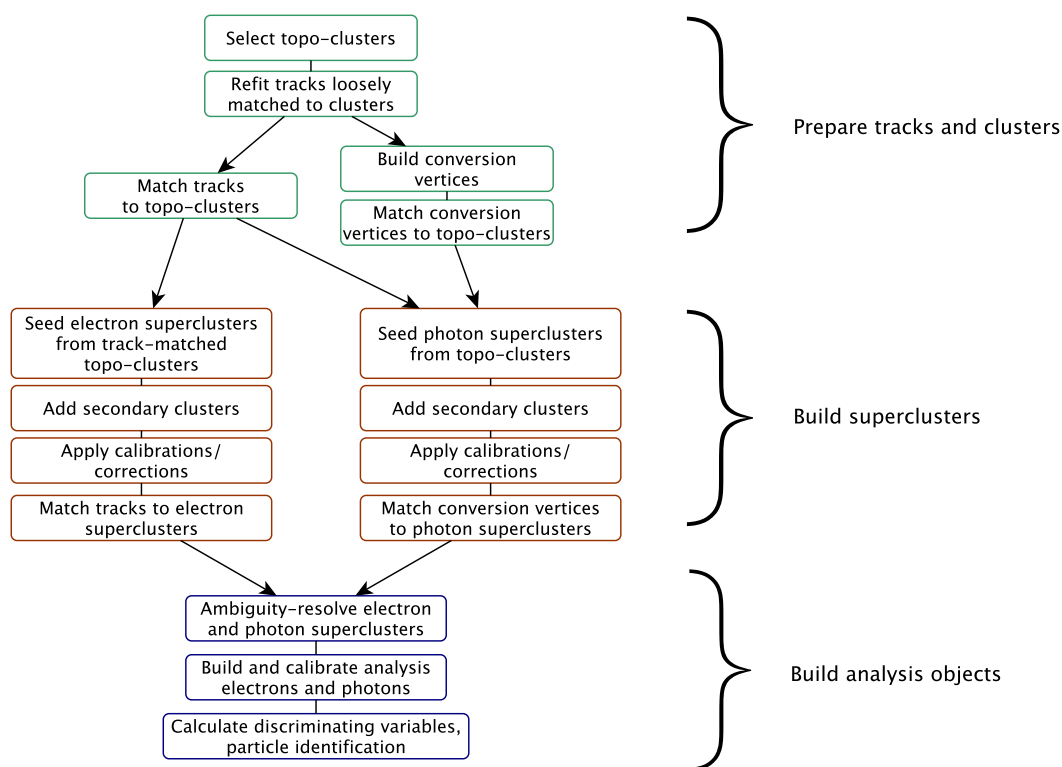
Select topo-clusters

Refit tracks loosely matched to clusters

Match tracks to topo-clusters

Build conversion vertices

Match conversion vertices to topo-clusters

Prepare tracks and clusters

Seed electron superclusters from track-matched topo-clusters

Add secondary clusters

Apply calibrations/ corrections

Match tracks to electron superclusters

Seed photon superclusters from topo-clusters

Add secondary clusters

Apply calibrations/ corrections

Match conversion vertices to photon superclusters

Build superclusters

Ambiguity-resolve electron and photon superclusters

Build and calibrate analysis electrons and photons

Calculate discriminating variables, particle identification

Build analysis objects